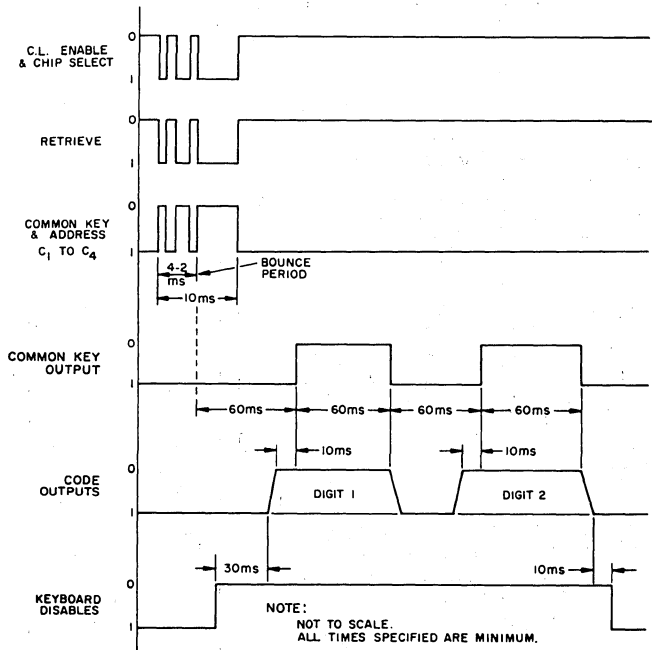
C.L. ENABLE & CHIP SELECT
0
1

RETRIEVE
0
1

COMMON KEY & ADDRESS $C_1$ TO $C_4$
0
1

4-2 ms
BOUNCE PERIOD
10ms

COMMON KEY OUTPUT
0
1

60ms
60ms
60ms
60ms

10ms
10ms

CODE OUTPUTS
0
1
DIGIT 1
DIGIT 2

30ms
10ms

KEYBOARD DISABLES
0
1

NOTE:
NOT TO SCALE.
ALL TIMES SPECIFIED ARE MINIMUM.